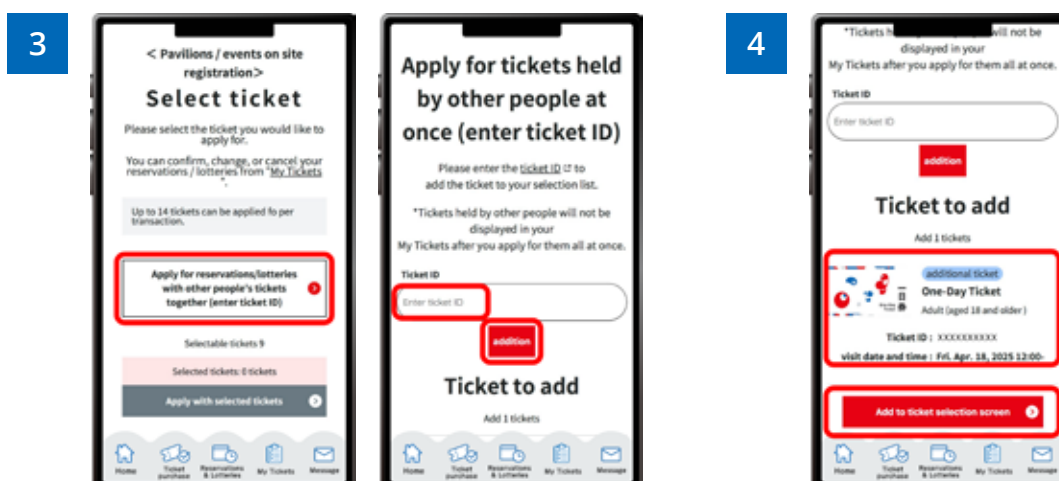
3

< Pavilions / events on site registration>

Select ticket

Please select the ticket you would like to apply for.

You can confirm, change, or cancel your reservations / lotteries from "My Tickets".

Up to 14 tickets can be applied fo per transaction.

Apply for reservations/lotteries with other people's tickets together (enter ticket ID)

Selectable tickets 9

Selected tickets: 0 tickets

Apply with selected tickets

Home | Ticket purchase | Reservations & Lotteries | My Tickets | Message

Apply for tickets held by other people at once (enter ticket ID)

Please enter the ticket ID to add the ticket to your selection list.

*Tickets held by other people will not be displayed in your My Tickets after you apply for them all at once.

Ticket ID

Enter ticket ID

addition

Ticket to add

Add 1 tickets

Home | Ticket purchase | Reservations & Lotteries | My Tickets | Message

4

*Tickets h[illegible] will not be displayed in your My Tickets after you apply for them all at once.

Ticket ID

Enter ticket ID

addition

Ticket to add

Add 1 tickets

additional ticket

One-Day Ticket

Adult (aged 18 and older)

Ticket ID : XXXXXXXXXX

visit date and time : Fri. Apr. 18, 2025 12:00-

Add to ticket selection screen

Home | Ticket purchase | Reservations & Lotteries | My Tickets | Message